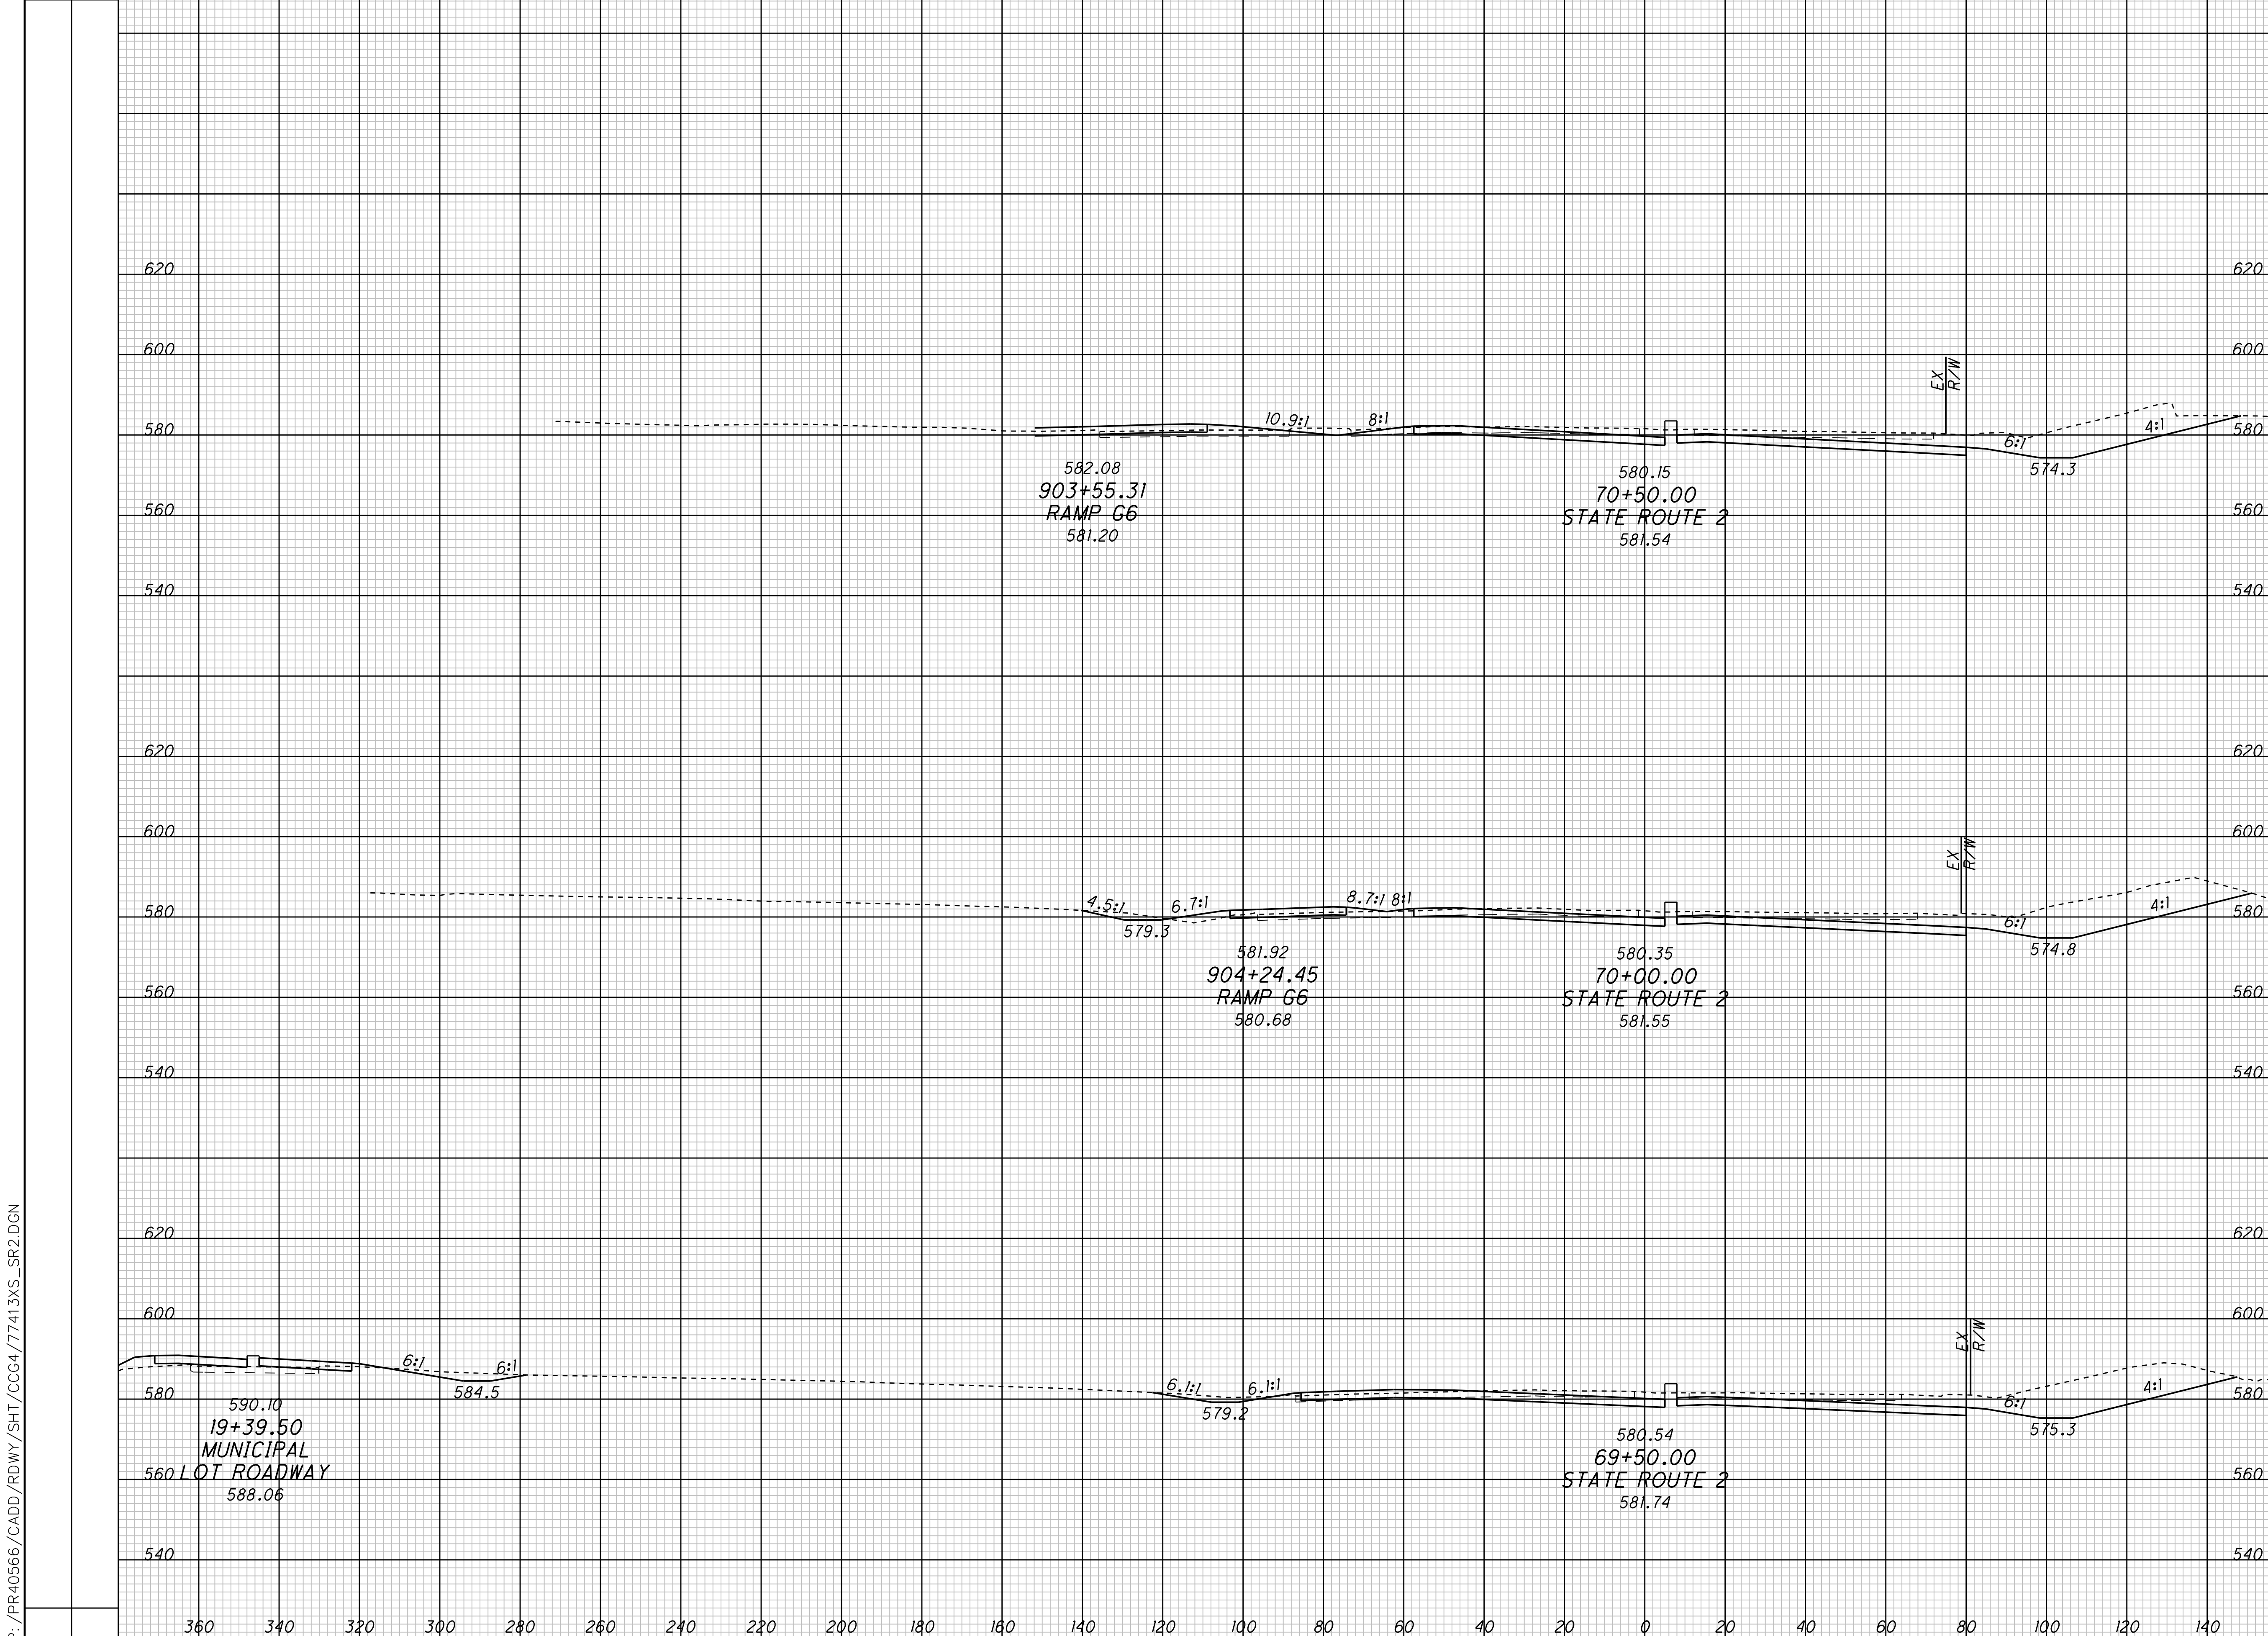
620
600
580
560
540

620
600
580
560
540

EX R/W
10.9:1
8:1
6:1
4:1
582.08
903+55.31
RAMP G6
581.20
580.15
70+50.00
STATE ROUTE 2
581.54
574.3

620
600
580
560
540

620
600
580
560
540

EX R/W
4.5:1
6.7:1
8.7:1 8:1
6:1
4:1
579.3
581.92
904+24.45
RAMP G6
580.68
580.35
70+00.00
STATE ROUTE 2
581.55
574.8

620
600
580
560
540

620
600
580
560
540

EX R/W
6:1
6:1
584.5
590.10
19+39.50
MUNICIPAL
LOT ROADWAY
588.06
6.1:1
6.1:1
579.2
580.54
69+50.00
STATE ROUTE 2
581.74
6:1
4:1
575.3

360 340 320 300 280 260 240 220 200 180 160 140 120 100 80 60 40 20 0 20 40 60 80 100 120 140

P:/PR40566/CADD/RDWY/SHT/CCG4/77413XS_SR2.DGN